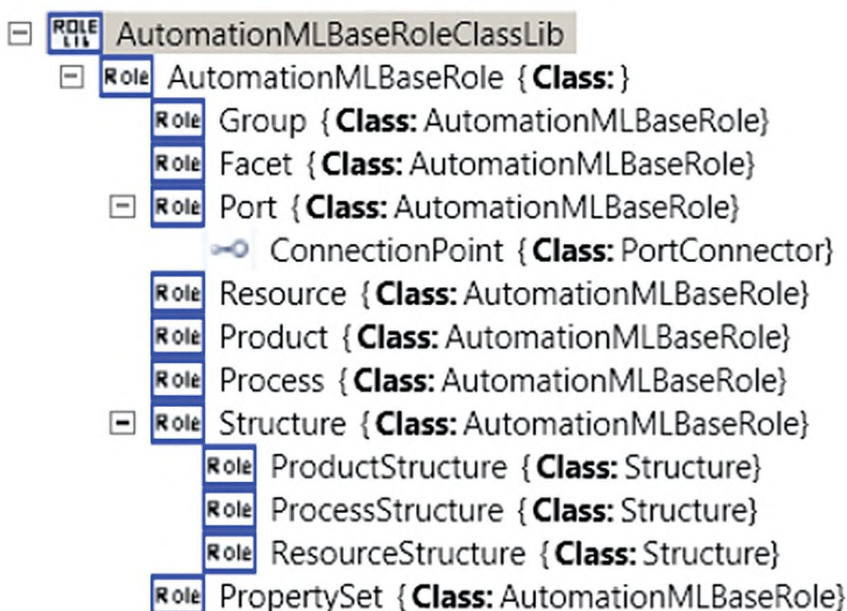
ROLE LIB AutomationMLBaseRoleClassLib
Role AutomationMLBaseRole {**Class:** }
Role Group {**Class:** AutomationMLBaseRole}
Role Facet {**Class:** AutomationMLBaseRole}
Role Port {**Class:** AutomationMLBaseRole}
ConnectionPoint {**Class:** PortConnector}
Role Resource {**Class:** AutomationMLBaseRole}
Role Product {**Class:** AutomationMLBaseRole}
Role Process {**Class:** AutomationMLBaseRole}
Role Structure {**Class:** AutomationMLBaseRole}
Role ProductStructure {**Class:** Structure}
Role ProcessStructure {**Class:** Structure}
Role ResourceStructure {**Class:** Structure}
Role PropertySet {**Class:** AutomationMLBaseRole}